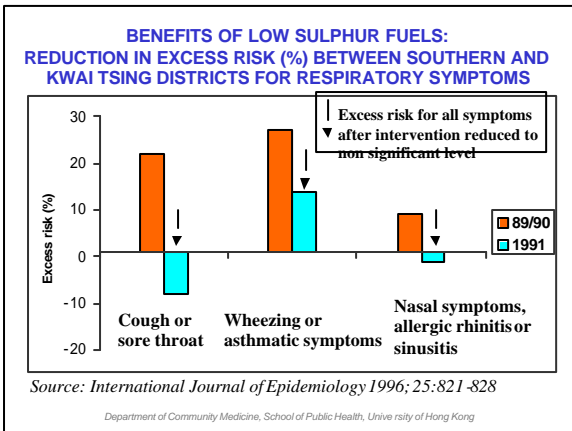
BENEFITS OF LOW SULPHUR FUELS:
REDUCTION IN EXCESS RISK (%) BETWEEN SOUTHERN AND KWAI TSING DISTRICTS FOR RESPIRATORY SYMPTOMS

Excess risk for all symptoms after intervention reduced to non significant level

30
20
10
0
-10
-20

Excess risk (%)

89/90
1991

Cough or sore throat

Wheezing or asthmatic symptoms

Nasal symptoms, allergic rhinitis or sinusitis

Source: International Journal of Epidemiology 1996; 25:821-828

Department of Community Medicine, School of Public Health, University of Hong Kong